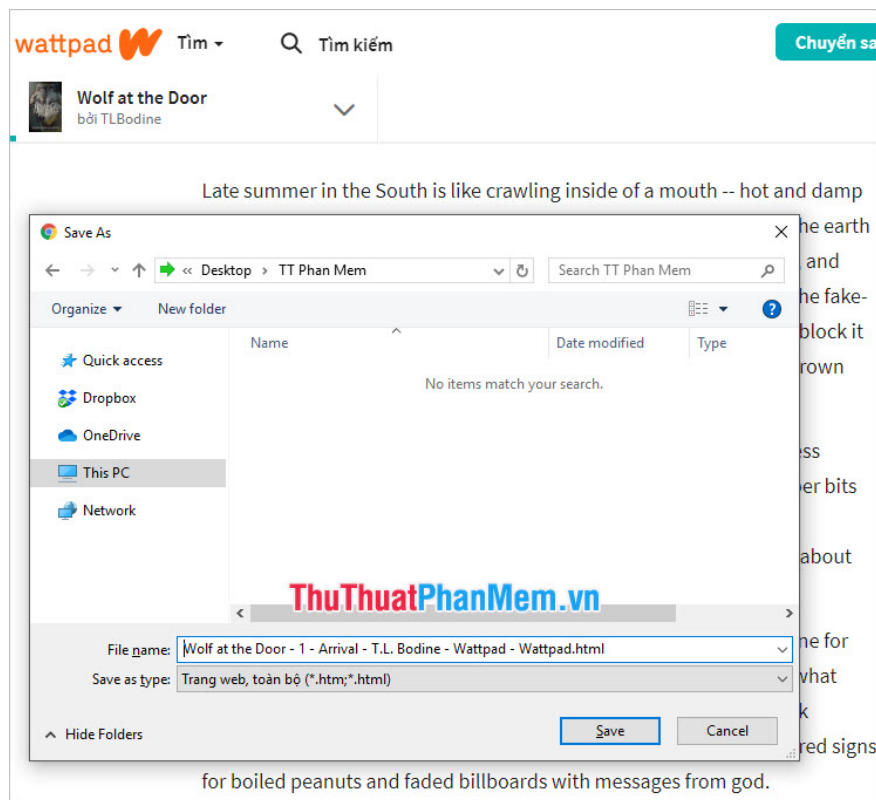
wattpad Tìm Tìm kiếm Chuyển sa

Wolf at the Door
bởi TLBodine

Late summer in the South is like crawling inside of a mouth -- hot and damp

Save As

« Desktop › TT Phan Mem

Search TT Phan Mem

Organize New folder

Quick access
Dropbox
OneDrive
This PC
Network

Name Date modified Type

No items match your search.

ThuThuatPhanMem.vn

File name: Wolf at the Door - 1 - Arrival - T.L. Bodine - Wattpad - Wattpad.html

Save as type: Trang web, toàn bộ (*.htm;*.html)

Hide Folders

Save Cancel

he earth
and
he fake-
block it
rown

ess
er bits

about

ne for
what
k
red signs

for boiled peanuts and faded billboards with messages from god.